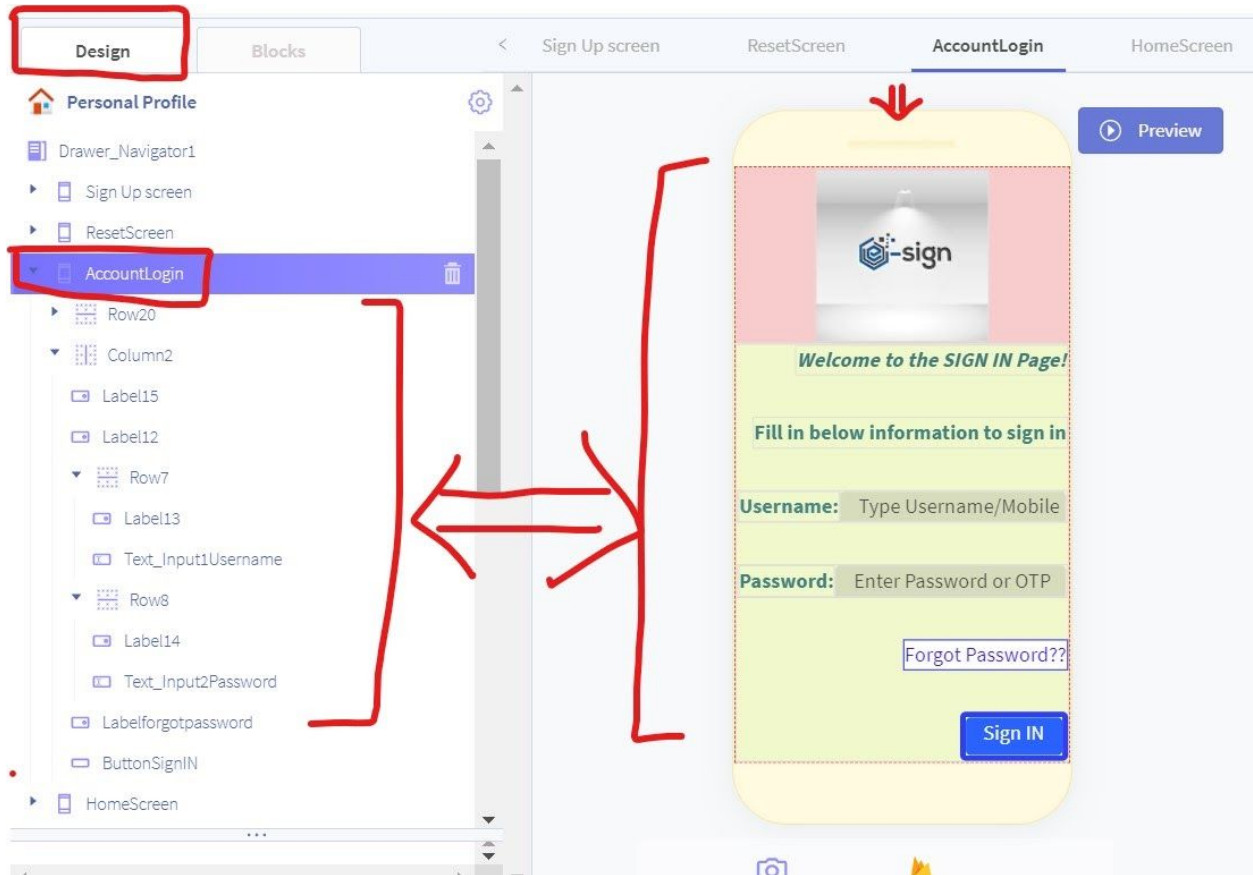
Design
Blocks
<
Sign Up screen
ResetScreen
AccountLogin
HomeScreen

Personal Profile
Drawer_Navigator1
Sign Up screen
ResetScreen
AccountLogin
Row20
Column2
Label15
Label12
Row7
Label13
Text_Input1Username
Row8
Label14
Text_Input2Password
Labelforgotpassword
ButtonSignIN
HomeScreen
...

Preview

e-sign
Welcome to the SIGN IN Page!
Fill in below information to sign in
Username: Type Username/Mobile
Password: Enter Password or OTP
Forgot Password??
Sign IN